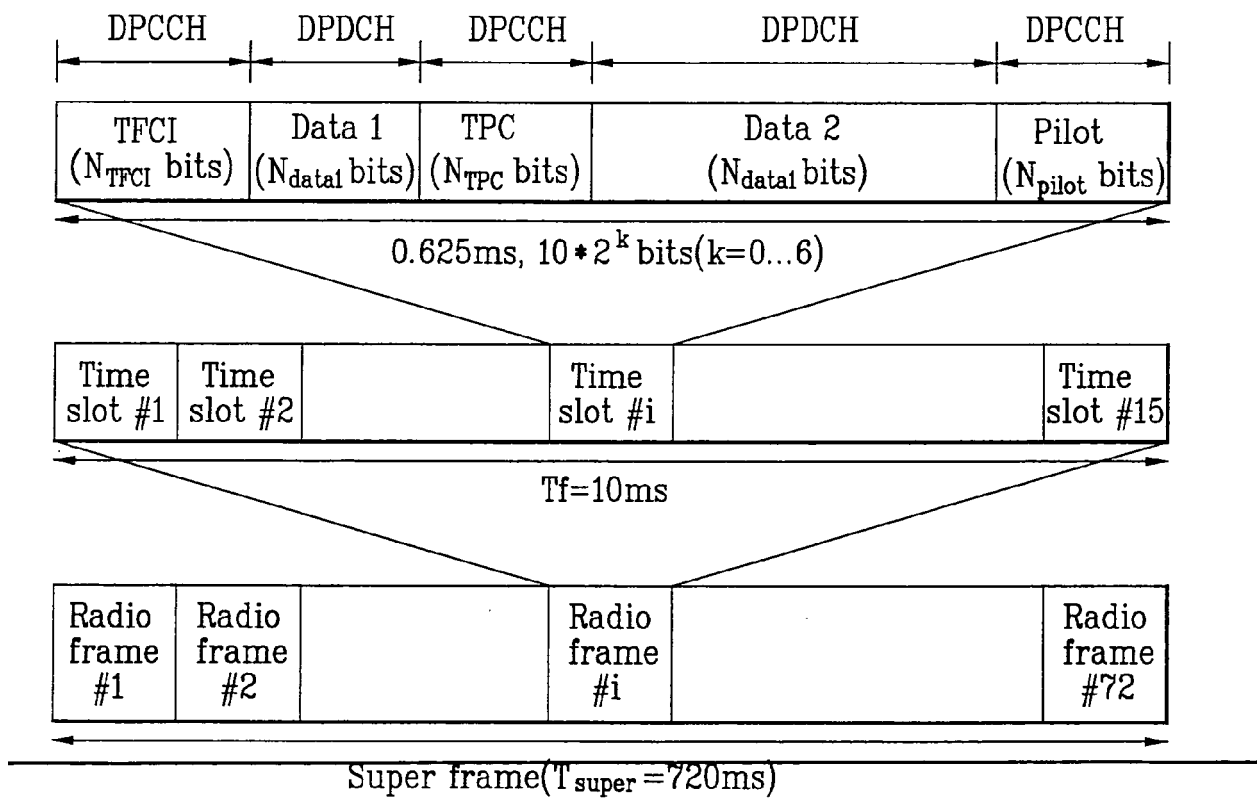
DPCCH DPDCH DPCCH DPDCH DPCCH

| TFCI ($N_{TFCI}$ bits) | Data 1 ($N_{data1}$ bits) | TPC ($N_{TPC}$ bits) | Data 2 ($N_{data1}$ bits) | Pilot ($N_{pilot}$ bits) |
|---|---|---|---|---|

0.625ms, $10*2^k$ bits(k=0...6)

| Time slot #1 | Time slot #2 | | Time slot #i | | Time slot #15 |
|---|---|---|---|---|---|

Tf=10ms

| Radio frame #1 | Radio frame #2 | | Radio frame #i | | Radio frame #72 |
|---|---|---|---|---|---|

Super frame($T_{super}$=720ms)